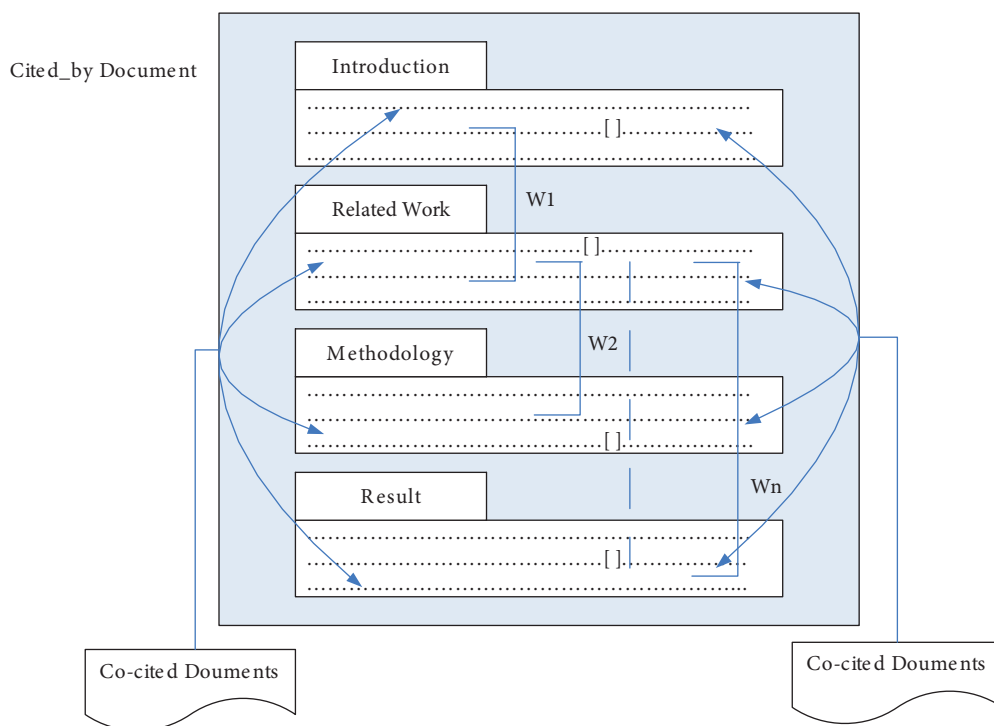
Cited_by Document

Introduction

..........................................................
..................................[ ]......................
..........................................................

Related Work

..............................[ ]......................
..........................................................
..........................................................

W1

Methodology

..........................................................
..........................................................
..................................[ ]......................

W2

Result

..........................................................
..................................[ ]......................
..........................................................

Wn

Co-cited Douments

Co-cited Douments